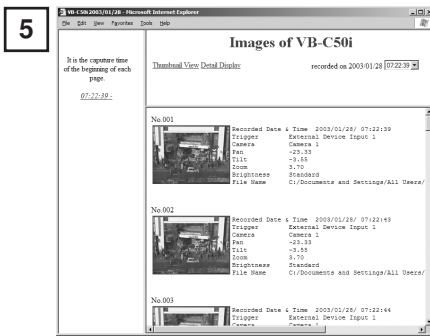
5

VB-C50i2003/01/28 - Microsoft Internet Explorer

File Edit View Favorites Tools Help

It is the capture time of the beginning of each page.

07:22:39 -

Images of VB-C50i

Thumbnail View Detail Display

recorded on 2003/01/28 07:22:39

No.001

| Recorded Date & Time | 2003/01/28/ 07:22:39 |
|---|---|
| Trigger | External Device Input 1 |
| Camera | Camera 1 |
| Pan | -23.33 |
| Tilt | -3.55 |
| Zoom | 3.70 |
| Brightness | Standard |
| File Name | C:/Documents and Settings/All Users/ |

No.002

| Recorded Date & Time | 2003/01/28/ 07:22:43 |
|---|---|
| Trigger | External Device Input 1 |
| Camera | Camera 1 |
| Pan | -23.33 |
| Tilt | -3.55 |
| Zoom | 3.70 |
| Brightness | Standard |
| File Name | C:/Documents and Settings/All Users/ |

No.003

| Recorded Date & Time | 2003/01/28/ 07:22:44 |
|---|---|
| Trigger | External Device Input 1 |
| Camera | Camera 1 |